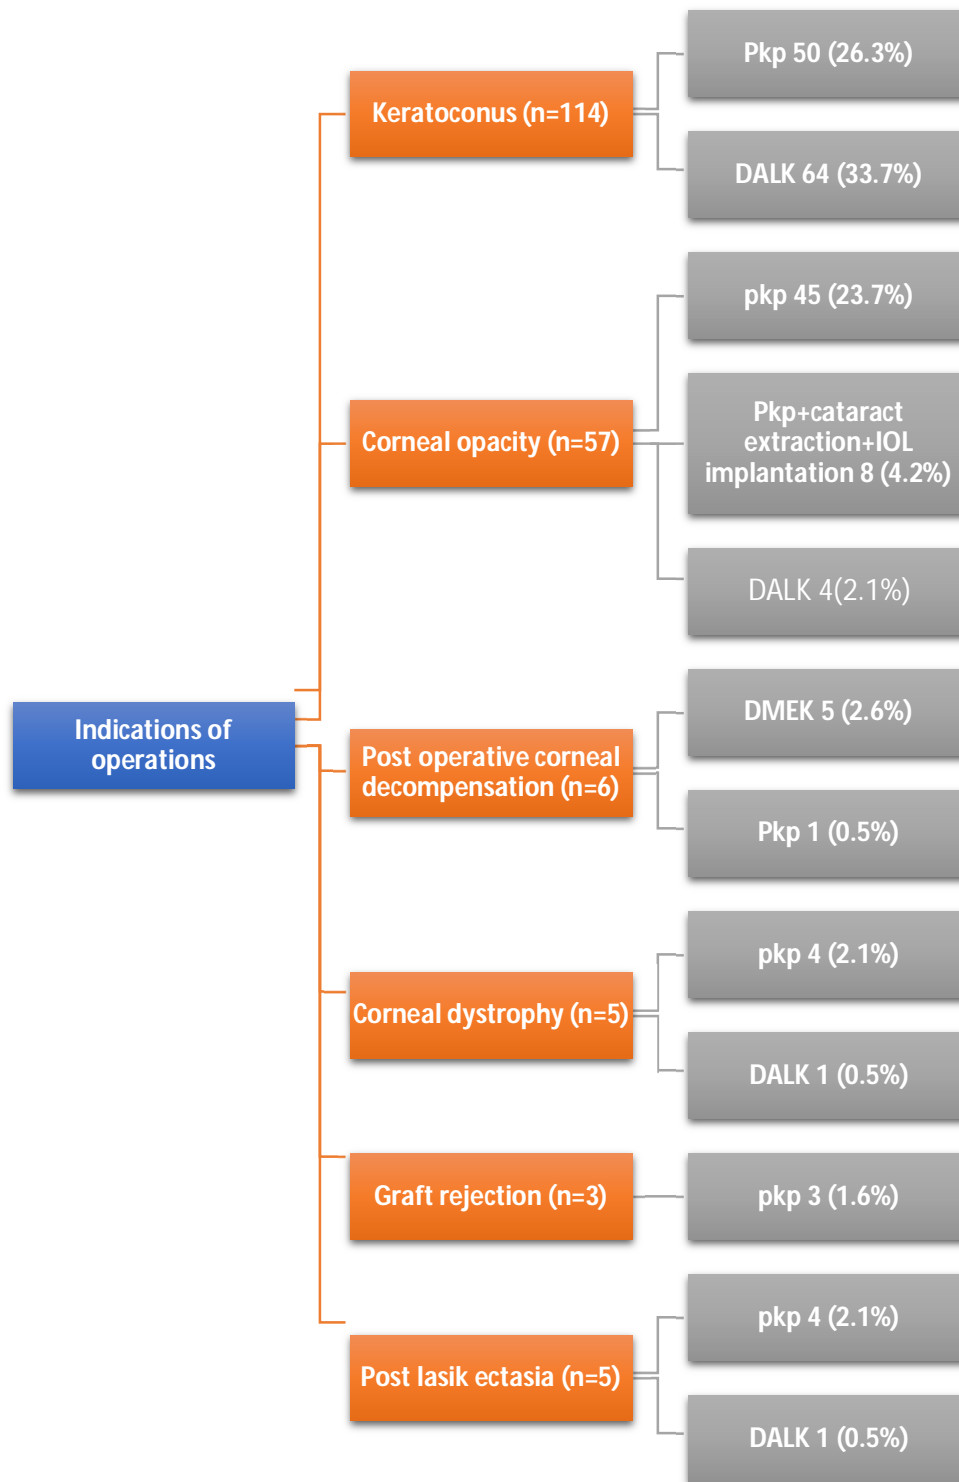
Indications of operations

Keratoconus (n=114)

Pkp 50 (26.3%)

DALK 64 (33.7%)

Corneal opacity (n=57)

pkp 45 (23.7%)

Pkp+cataract extraction+IOL implantation 8 (4.2%)

DALK 4(2.1%)

Post operative corneal decompensation (n=6)

DMEK 5 (2.6%)

Pkp 1 (0.5%)

Corneal dystrophy (n=5)

pkp 4 (2.1%)

DALK 1 (0.5%)

Graft rejection (n=3)

pkp 3 (1.6%)

Post lasik ectasia (n=5)

pkp 4 (2.1%)

DALK 1 (0.5%)